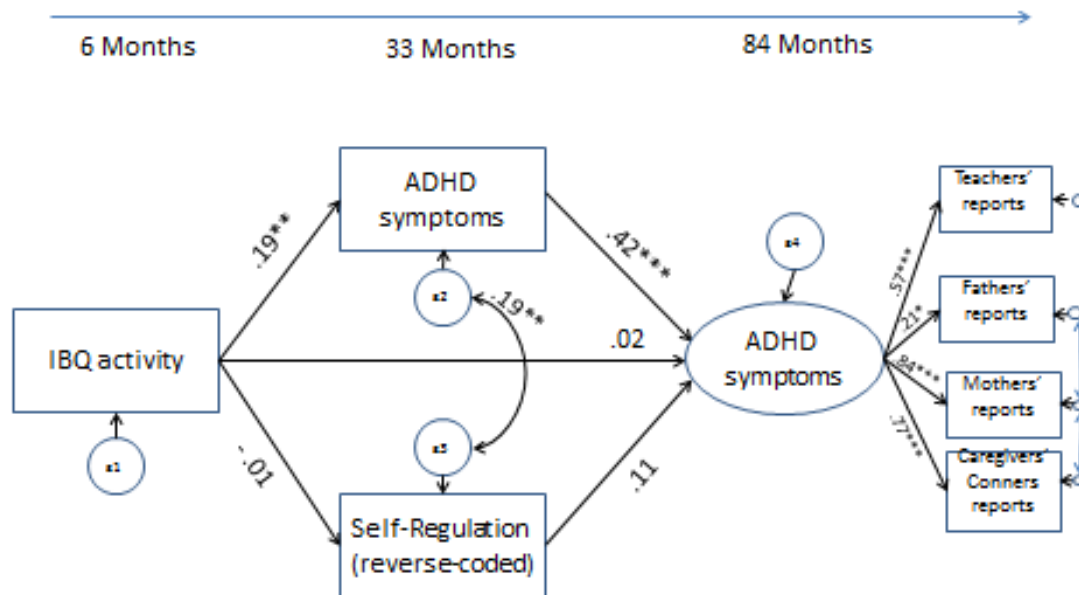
6 Months

33 Months

84 Months

ADHD symptoms

.19**

.42***

e4

Teachers' reports

e2

-.19**

.57***

Fathers' reports

.21*

IBQ activity

.02

ADHD symptoms

.84***

Mothers' reports

.77***

e3

Caregivers' Conners reports

e1

-.01

.11

Self-Regulation (reverse-coded)